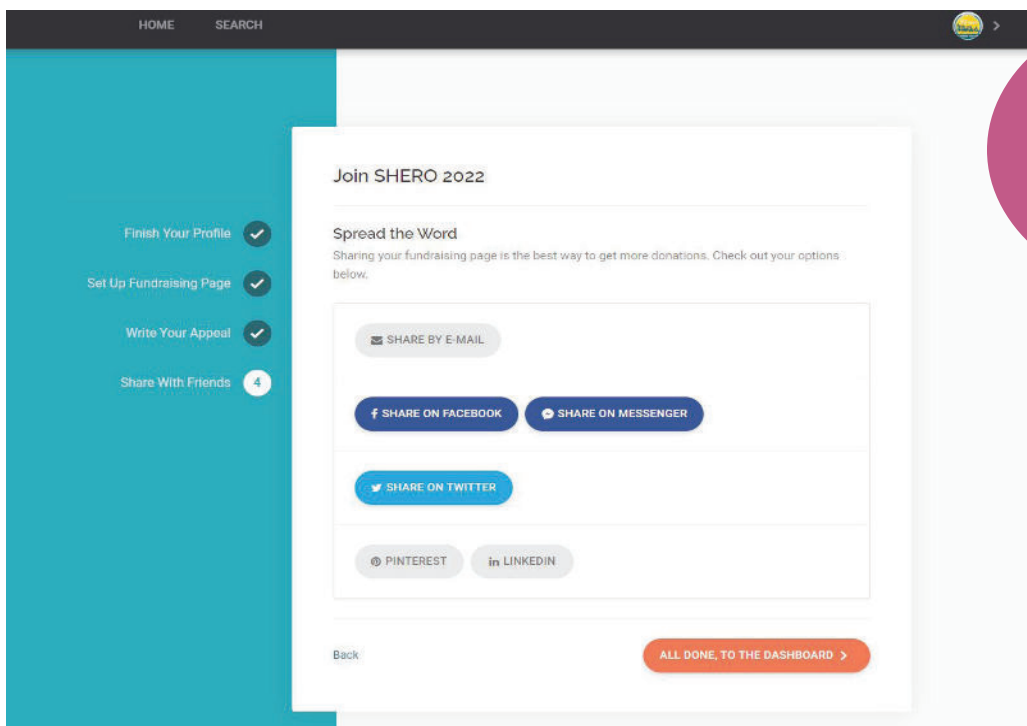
HOME SEARCH

Finish Your Profile

Set Up Fundraising Page

Write Your Appeal

Share With Friends 4

Join SHERO 2022

Spread the Word

Sharing your fundraising page is the best way to get more donations. Check out your options below.

SHARE BY E-MAIL

SHARE ON FACEBOOK

SHARE ON MESSENGER

SHARE ON TWITTER

PINTEREST

in LINKEDIN

Back

ALL DONE, TO THE DASHBOARD >